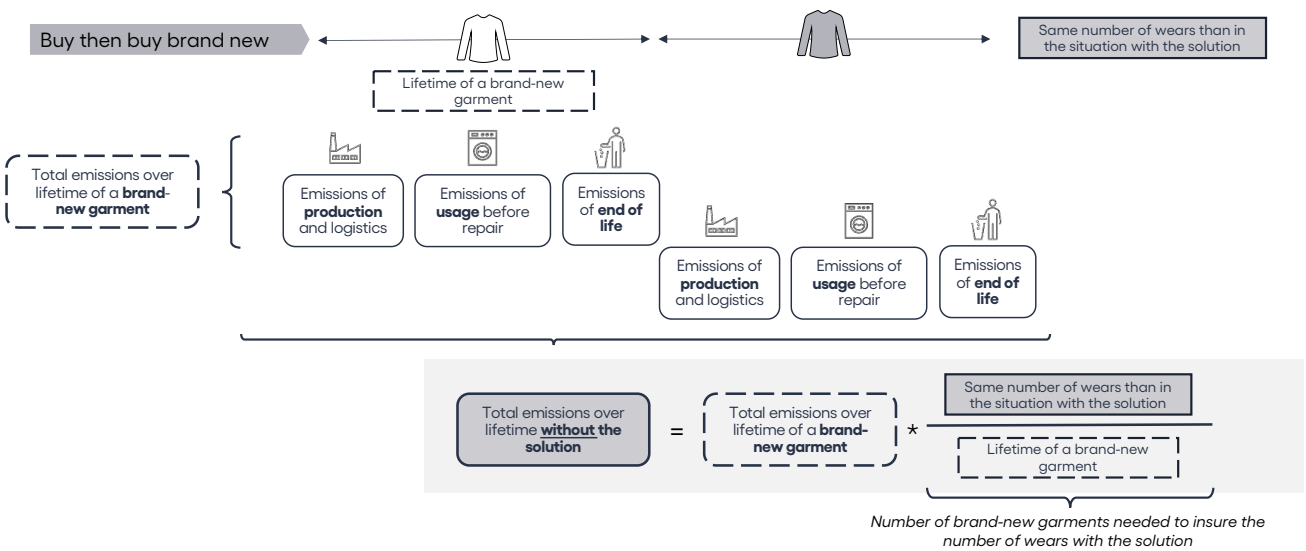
Buy then buy brand new

Same number of wears than in the situation with the solution

Lifetime of a brand-new garment

Total emissions over lifetime of a **brand-new garment**

Emissions of **production** and logistics

Emissions of **usage** before repair

Emissions of **end of life**

Emissions of **production** and logistics

Emissions of **usage** before repair

Emissions of **end of life**

Total emissions over lifetime **without the solution**

=

Total emissions over lifetime of a **brand-new garment**

*

Same number of wears than in the situation with the solution

Lifetime of a brand-new garment

*Number of brand-new garments needed to insure the number of wears with the solution*